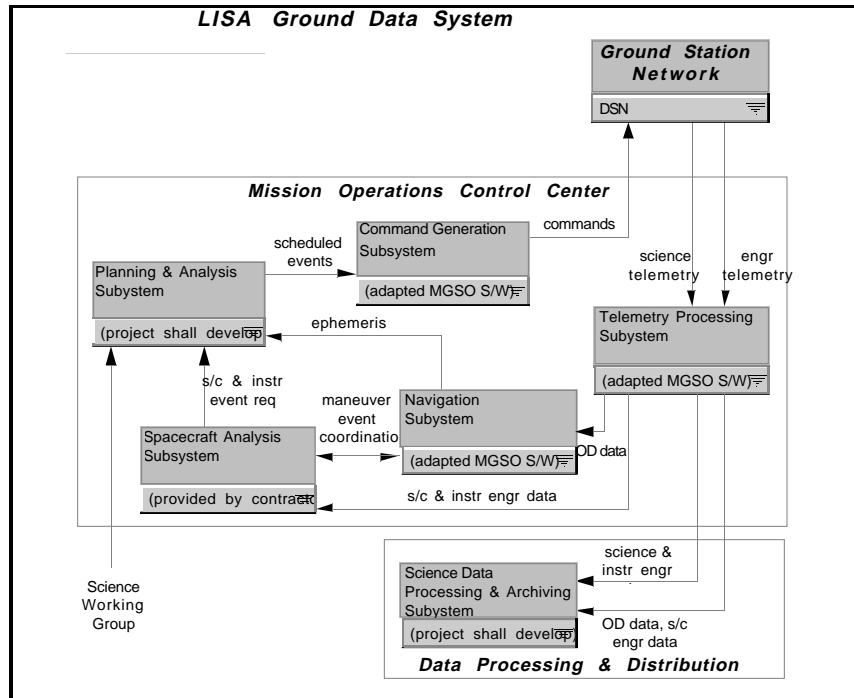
LISA Ground Data System

Ground Station Network

DSN

Mission Operations Control Center

Command Generation Subsystem

(adapted MGSO S/W)

commands

scheduled events

Planning & Analysis Subystem

(project shall develop)

science telemetry

engr telemetry

ephemeris

Telemetry Processing Subsystem

(adapted MGSO S/W)

s/c & instr event req

maneuver event coordination

Navigation Subsystem

(adapted MGSO S/W)

Spacecraft Analysis Subsystem

(provided by contract)

OD data

s/c & instr engr data

science & instr engr

Science Data Processing & Archiving Subystem

(project shall develop)

OD data, s/c engr data

Science Working Group

Data Processing & Distribution